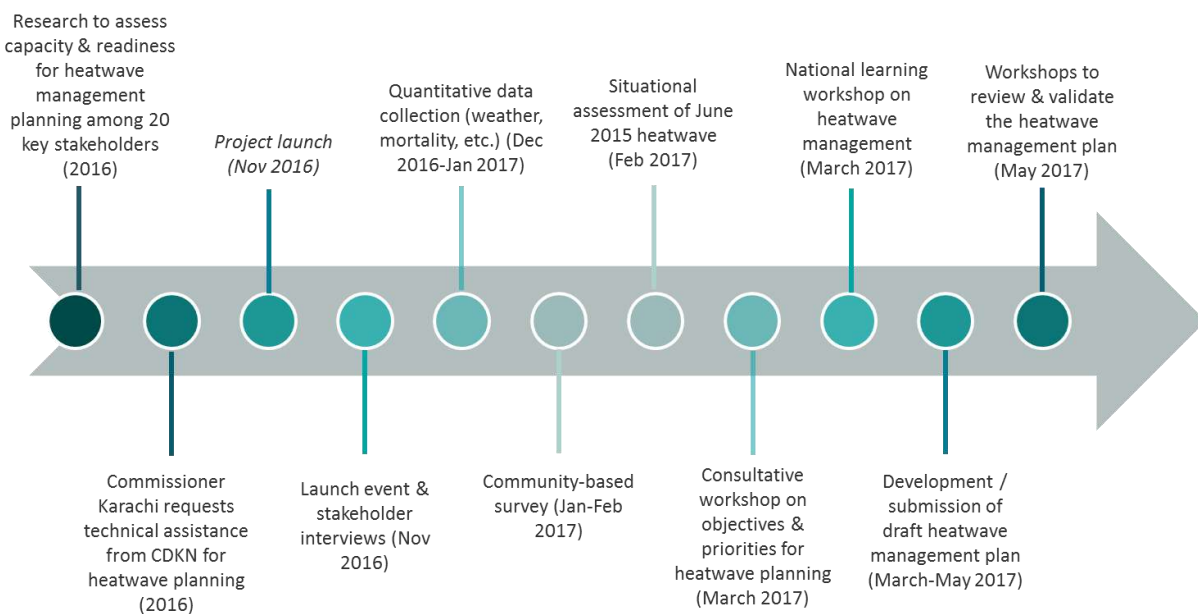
Research to assess capacity & readiness for heatwave management planning among 20 key stakeholders (2016)

Commissioner Karachi requests technical assistance from CDKN for heatwave planning (2016)

Project launch (Nov 2016)

Launch event & stakeholder interviews (Nov 2016)

Quantitative data collection (weather, mortality, etc.) (Dec 2016-Jan 2017)

Community-based survey (Jan-Feb 2017)

Situational assessment of June 2015 heatwave (Feb 2017)

Consultative workshop on objectives & priorities for heatwave planning (March 2017)

National learning workshop on heatwave management (March 2017)

Development / submission of draft heatwave management plan (March-May 2017)

Workshops to review & validate the heatwave management plan (May 2017)